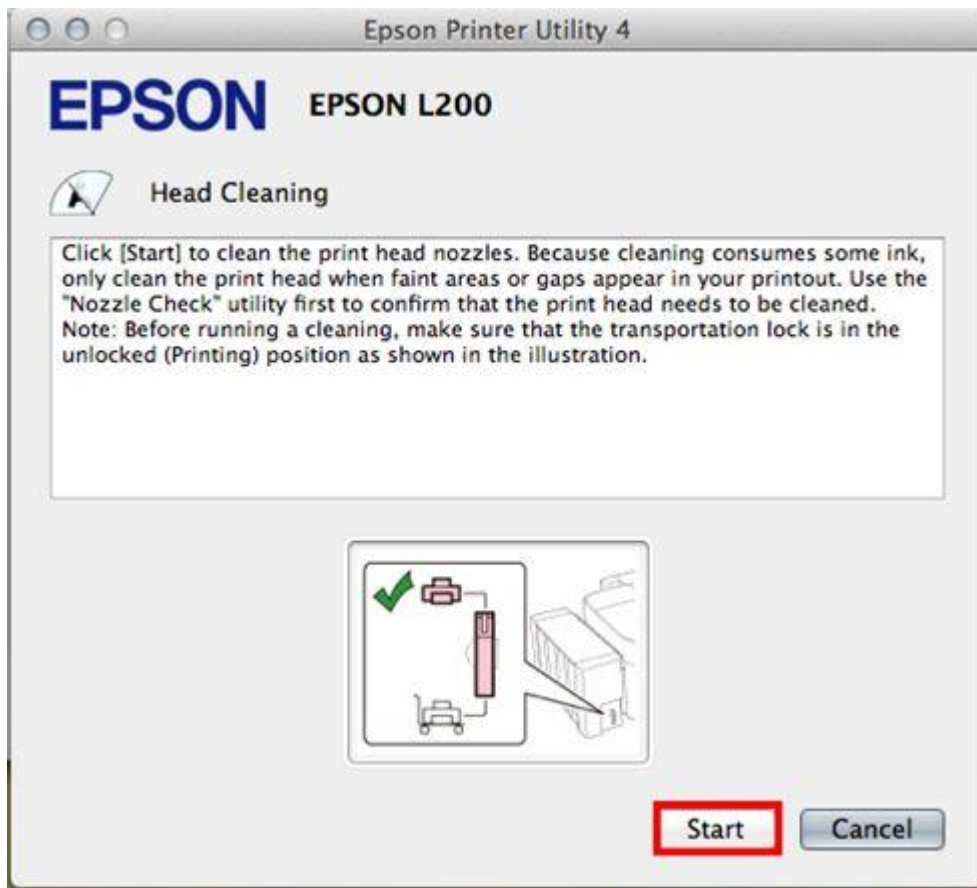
Epson Printer Utility 4

EPSON EPSON L200

Head Cleaning

Click [Start] to clean the print head nozzles. Because cleaning consumes some ink, only clean the print head when faint areas or gaps appear in your printout. Use the "Nozzle Check" utility first to confirm that the print head needs to be cleaned.
Note: Before running a cleaning, make sure that the transportation lock is in the unlocked (Printing) position as shown in the illustration.

Start Cancel